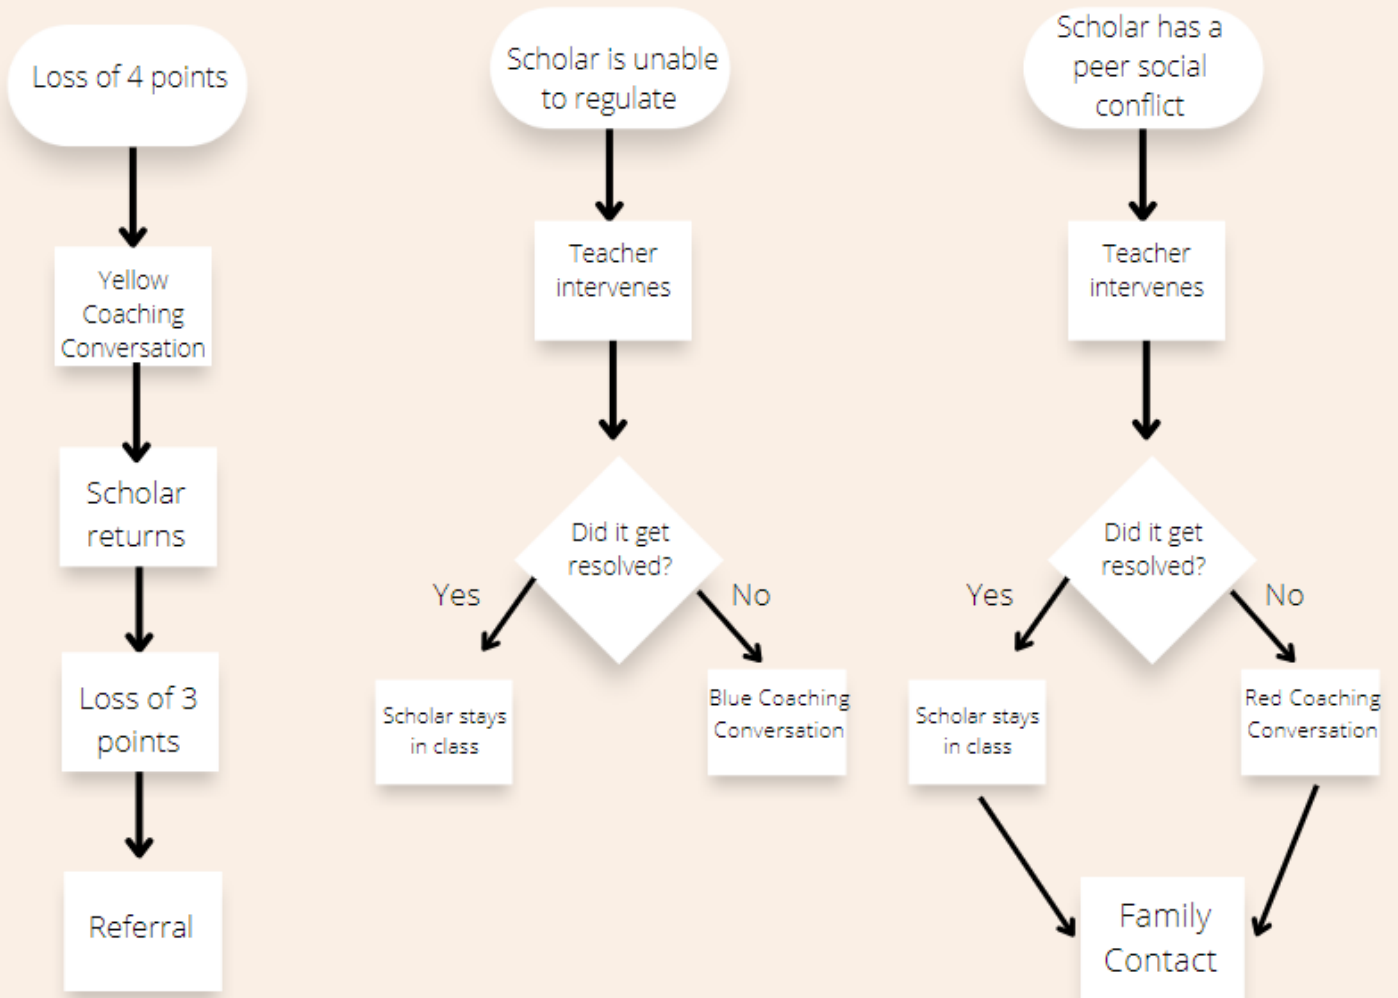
Loss of 4 points

Yellow Coaching Conversation

Scholar returns

Loss of 3 points

Referral

Scholar is unable to regulate

Teacher intervenes

Did it get resolved?

Yes

No

Scholar stays in class

Blue Coaching Conversation

Scholar has a peer social conflict

Teacher intervenes

Did it get resolved?

Yes

No

Scholar stays in class

Red Coaching Conversation

Family Contact